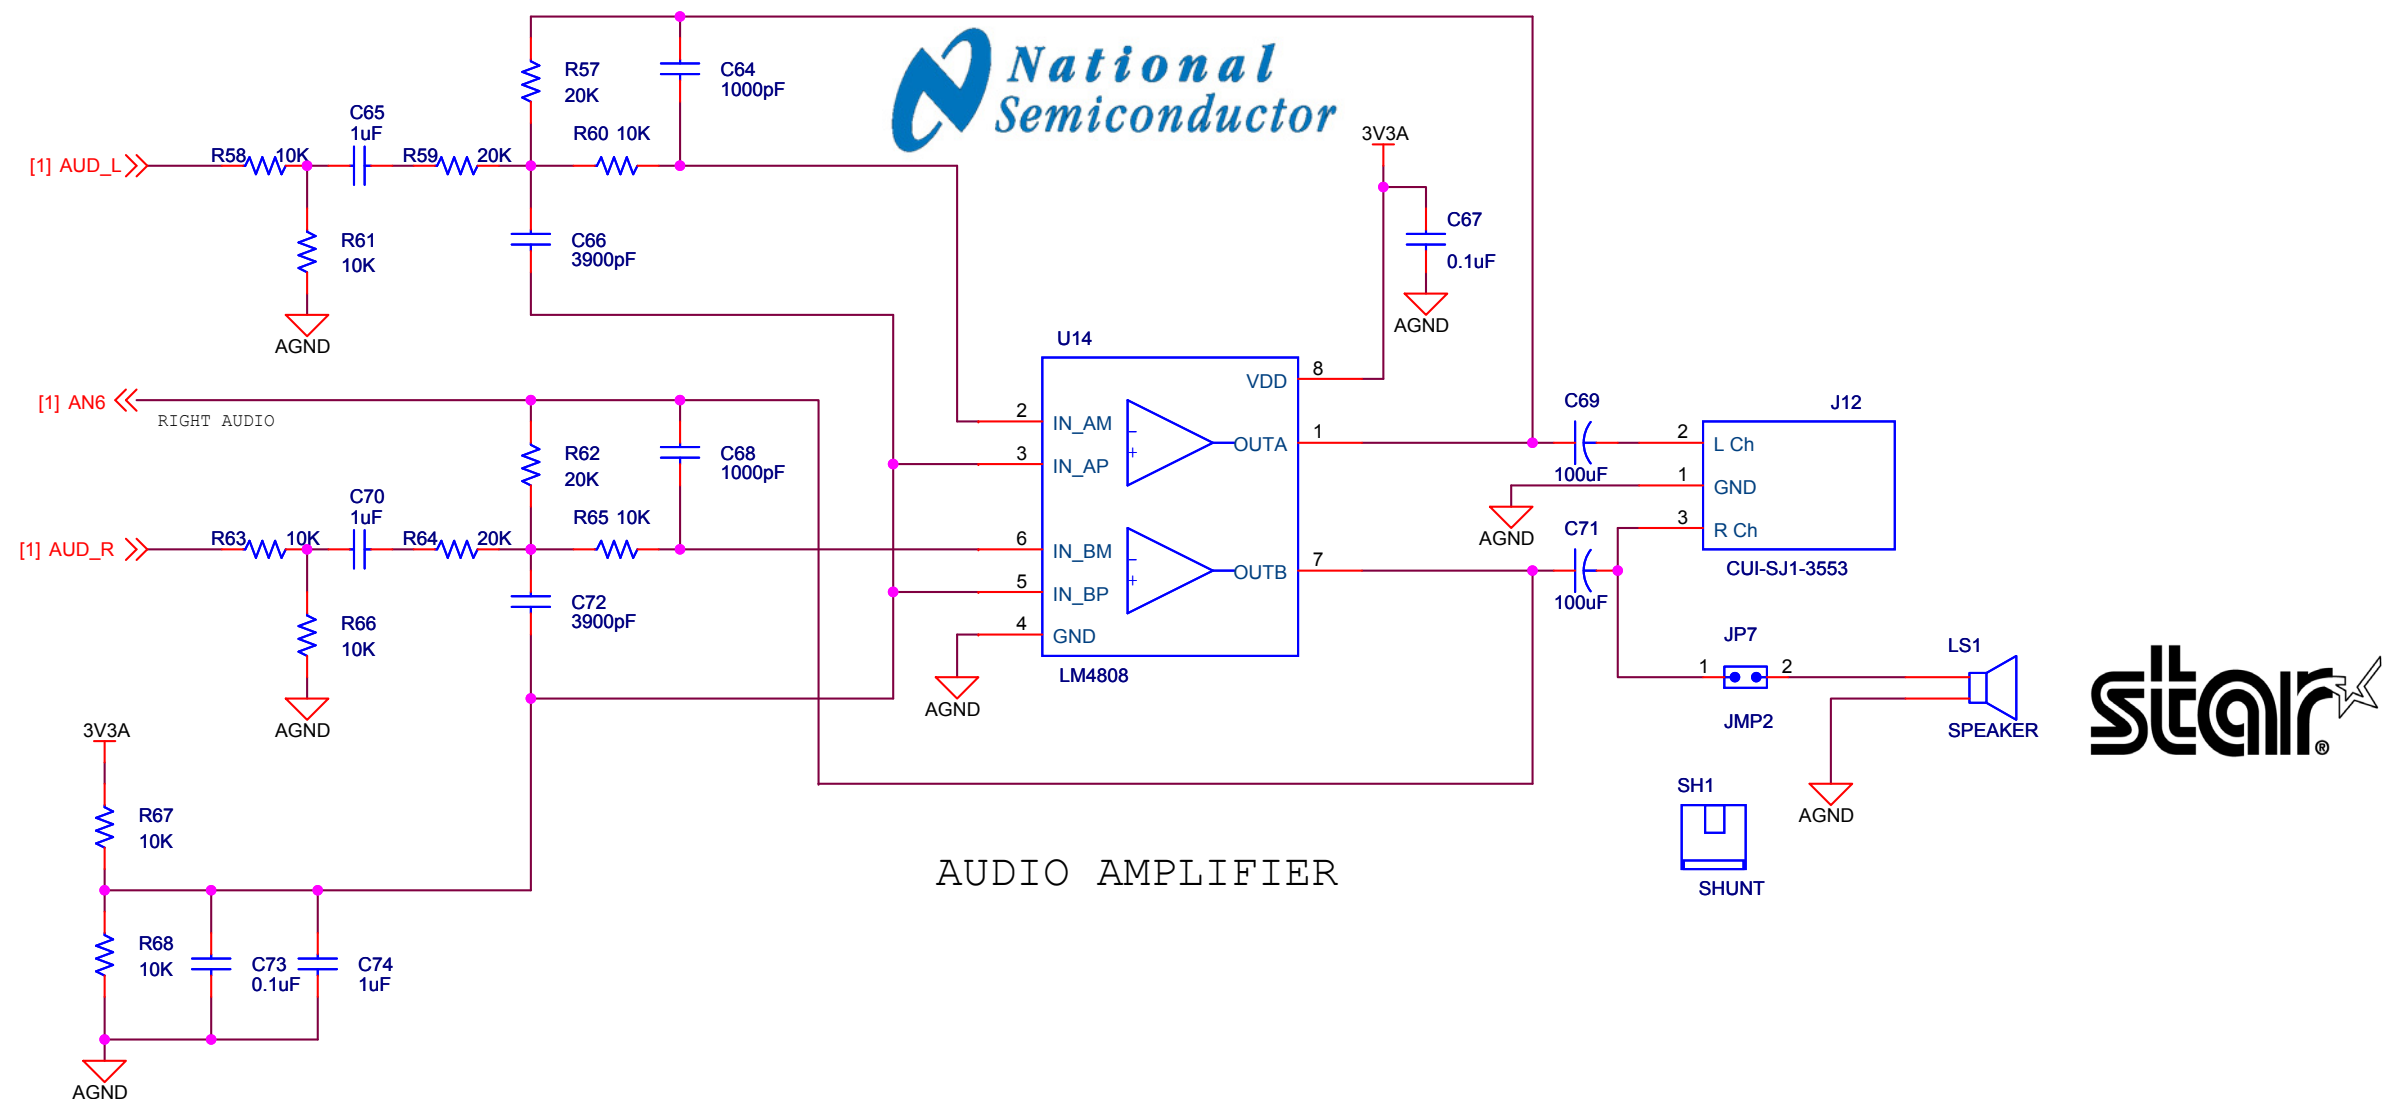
National Semiconductor

R57
20K

C64
1000pF

C65
1uF

R60 10K

3V3A

[1] AUD_L

R58 10K

R59 20K

C67
0.1uF

R61
10K

C66
3900pF

AGND

AGND

U14

VDD

8

[1] AN6

RIGHT AUDIO

2

IN_AM

C69

J12

R62
20K

C68
1000pF

3

IN_AP

OUTA

1

2

L Ch

100uF

1

GND

C70
1uF

R65 10K

AGND

C71

3

R Ch

[1] AUD_R

R63 10K

R64 20K

6

IN_BM

7

CUI-SJ1-3553

5

IN_BP

OUTB

100uF

C72
3900pF

R66
10K

4

GND

JP7

LM4808

1

2

LS1

AGND

AGND

JMP2

SPEAKER

3V3A

star®

SH1

AGND

R67
10K

AUDIO AMPLIFIER

SHUNT

R68
10K

C73
0.1uF

C74
1uF

AGND